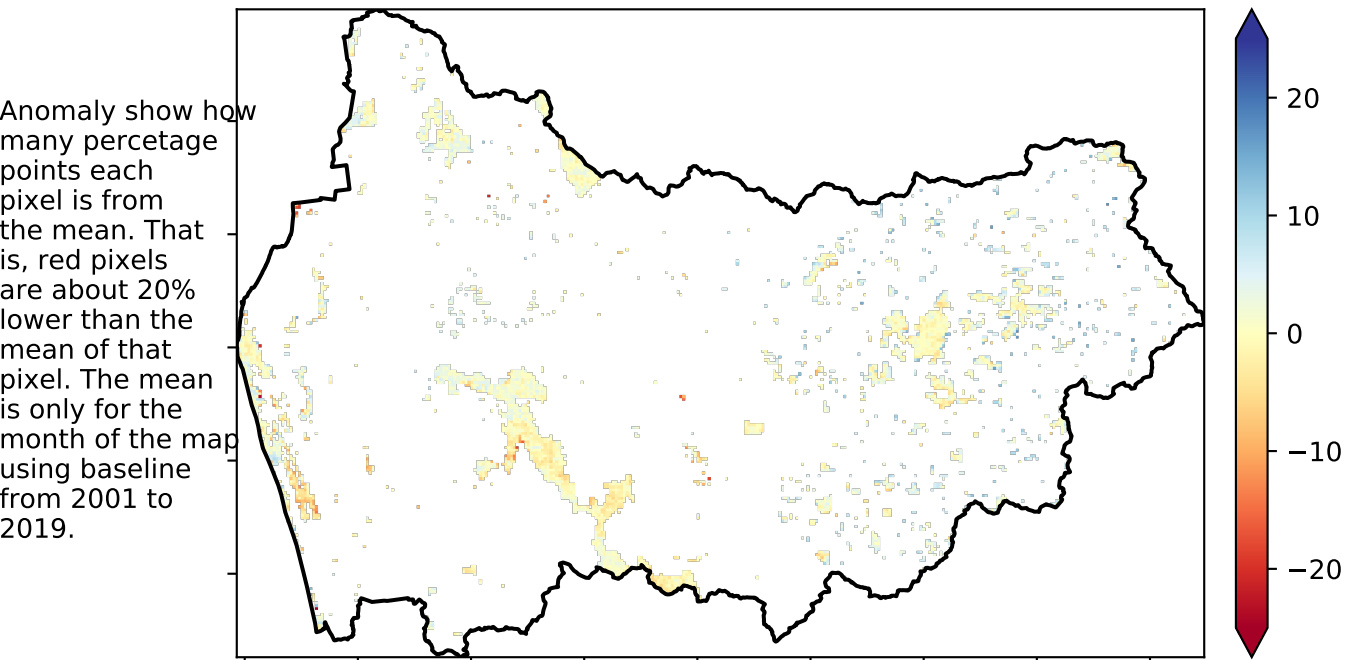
Anomaly show how many percetage points each pixel is from the mean. That is, red pixels are about 20% lower than the mean of that pixel. The mean is only for the month of the map using baseline from 2001 to 2019.

20
10
0
−10
−20